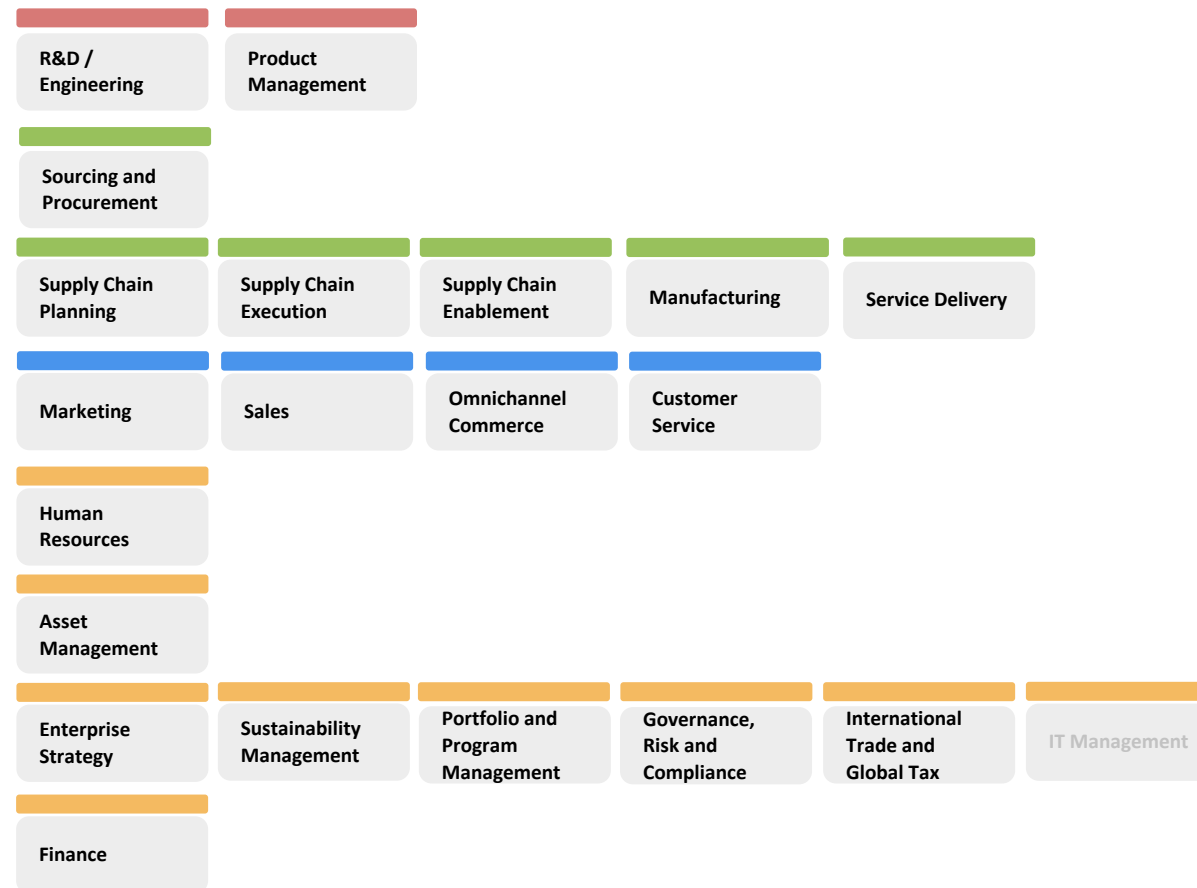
R&D / Engineering

Product Management

Sourcing and Procurement

Supply Chain Planning

Supply Chain Execution

Supply Chain Enablement

Manufacturing

Service Delivery

Marketing

Sales

Omnichannel Commerce

Customer Service

Human Resources

Asset Management

Enterprise Strategy

Sustainability Management

Portfolio and Program Management

Governance, Risk and Compliance

International Trade and Global Tax

IT Management

Finance